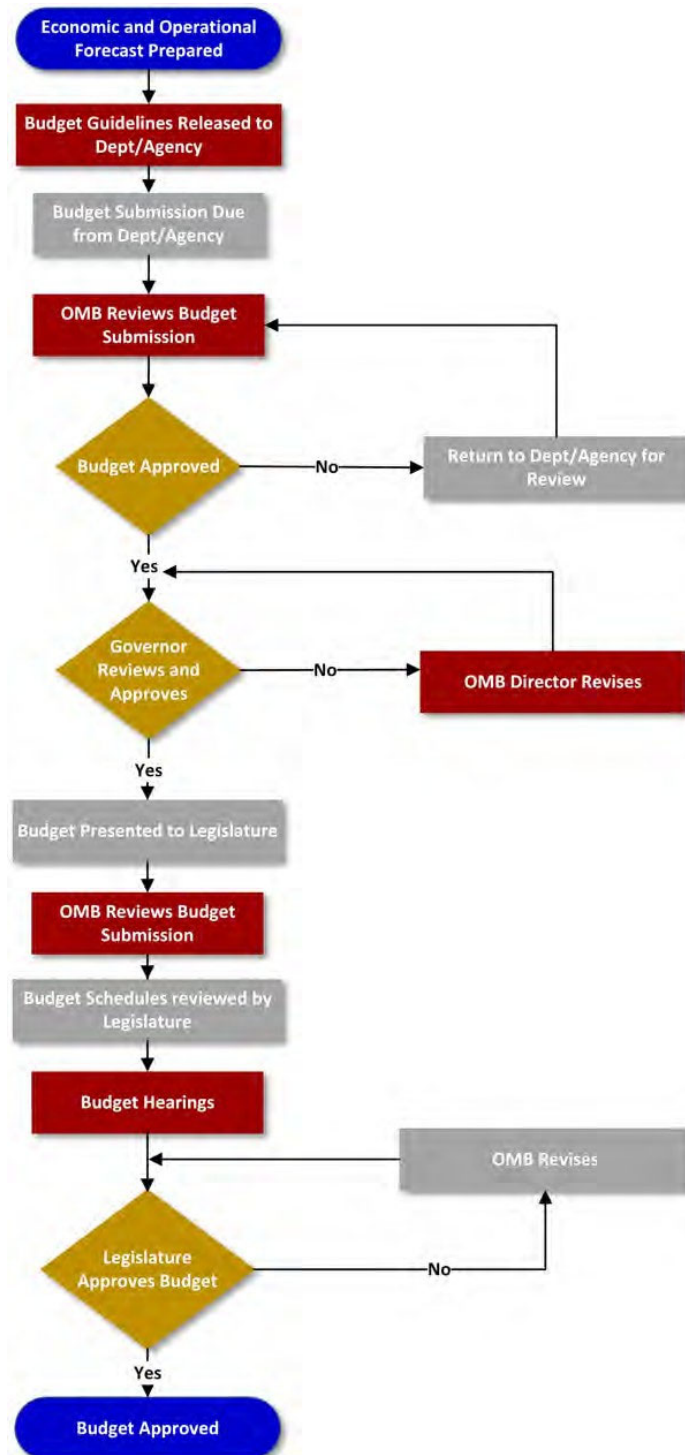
Economic and Operational Forecast Prepared

Budget Guidelines Released to Dept/Agency

Budget Submission Due from Dept/Agency

OMB Reviews Budget Submission

Budget Approved

No

Return to Dept/Agency for Review

Yes

Governor Reviews and Approves

No

OMB Director Revises

Yes

Budget Presented to Legislature

OMB Reviews Budget Submission

Budget Schedules reviewed by Legislature

Budget Hearings

OMB Revises

Legislature Approves Budget

No

Yes

Budget Approved